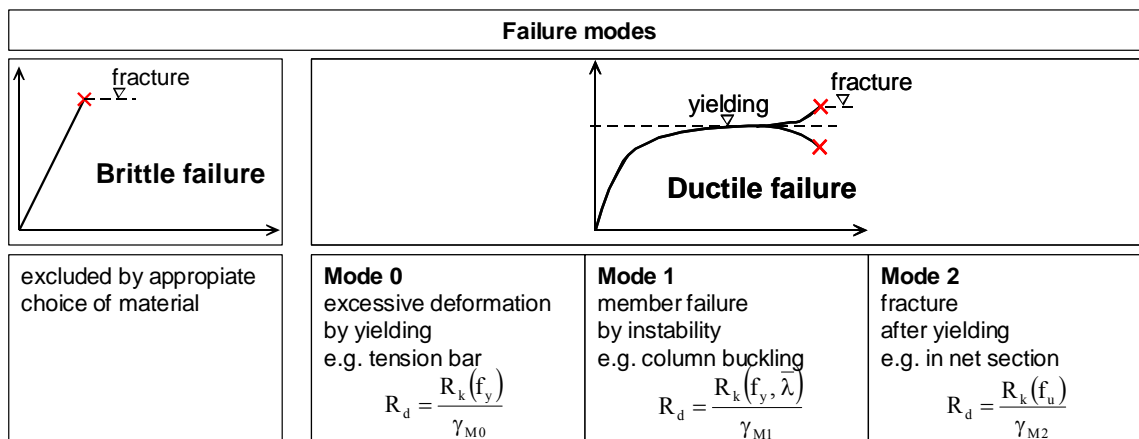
Failure modes

fracture

Brittle failure

yielding

fracture

Ductile failure

excluded by appropiate choice of material

**Mode 0**
excessive deformation by yielding
e.g. tension bar
$R_d = \frac{R_k(f_y)}{\gamma_{M0}}$

**Mode 1**
member failure by instability
e.g. column buckling
$R_d = \frac{R_k(f_y, \bar{\lambda})}{\gamma_{M1}}$

**Mode 2**
fracture after yielding
e.g. in net section
$R_d = \frac{R_k(f_u)}{\gamma_{M2}}$